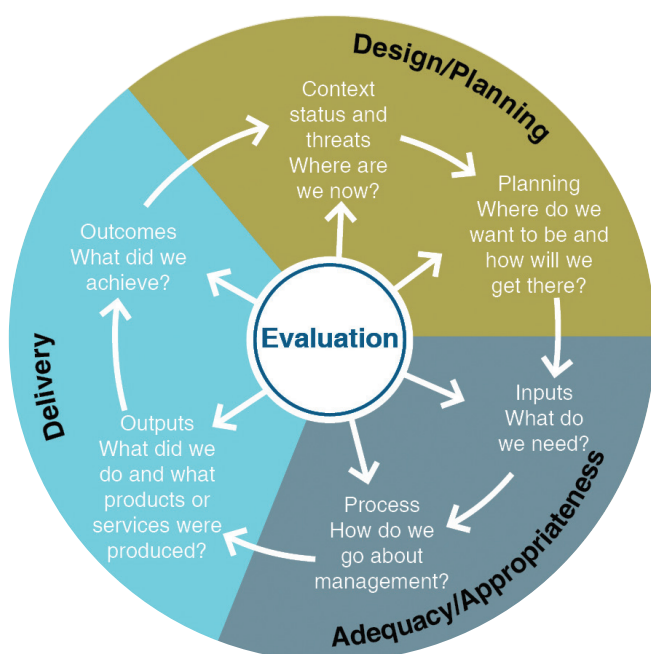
Design/Planning

Context status and threats Where are we now?

Planning Where do we want to be and how will we get there?

Inputs What do we need?

Process How do we go about management?

Outputs What did we do and what products or services were produced?

Outcomes What did we achieve?

Evaluation

Delivery

Adequacy/Appropriateness